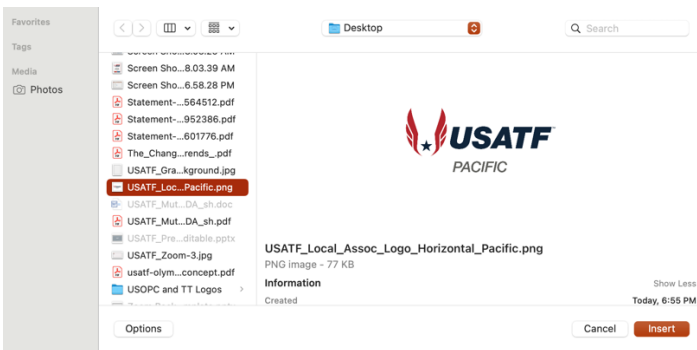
Favorites
Tags
Media
Photos

Desktop
Search

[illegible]
Screen Sho...8.03.39 AM
Screen Sho...6.58.28 PM
Statement-...564512.pdf
Statement-...952386.pdf
Statement-...601776.pdf
The_Chang...rends_.pdf
USATF_Gra...kground.jpg
USATF_Loc...Pacific.png
USATF_Mut...DA_sh.doc
USATF_Mut...DA_sh.pdf
USATF_Pre...ditable.pptx
USATF_Zoom-3.jpg
usatf-olym...concept.pdf
USOPC and TT Logos
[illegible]

USATF
PACIFIC

USATF_Local_Assoc_Logo_Horizontal_Pacific.png
PNG image - 77 KB
Information
Show Less
Created
Today, 6:55 PM

Options
Cancel
Insert